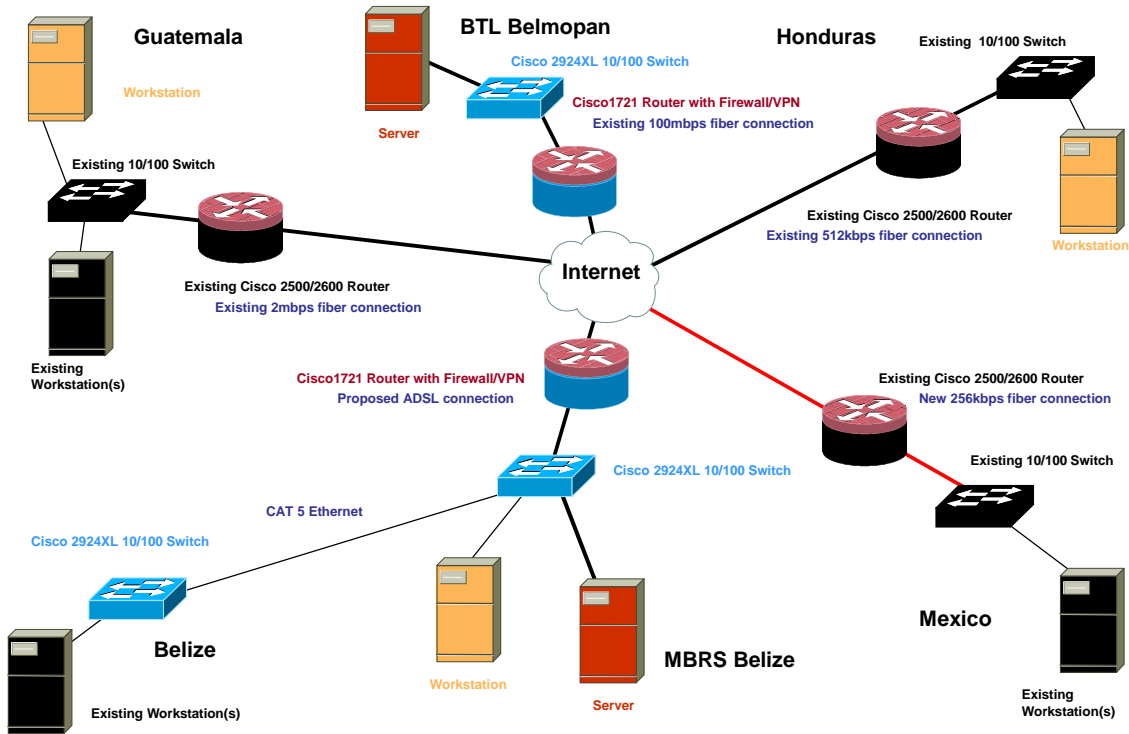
Guatemala

Workstation

BTL Belmopan

Cisco 2924XL 10/100 Switch

Server

Cisco1721 Router with Firewall/VPN

Existing 100mbps fiber connection

Honduras

Existing 10/100 Switch

Existing 10/100 Switch

Existing Cisco 2500/2600 Router

Existing 512kbps fiber connection

Workstation

Internet

Existing Cisco 2500/2600 Router

Existing 2mbps fiber connection

Existing Workstation(s)

Cisco1721 Router with Firewall/VPN

Proposed ADSL connection

Existing Cisco 2500/2600 Router

New 256kbps fiber connection

Existing 10/100 Switch

Cisco 2924XL 10/100 Switch

CAT 5 Ethernet

Cisco 2924XL 10/100 Switch

Belize

Existing Workstation(s)

Workstation

Server

MBRS Belize

Mexico

Existing Workstation(s)